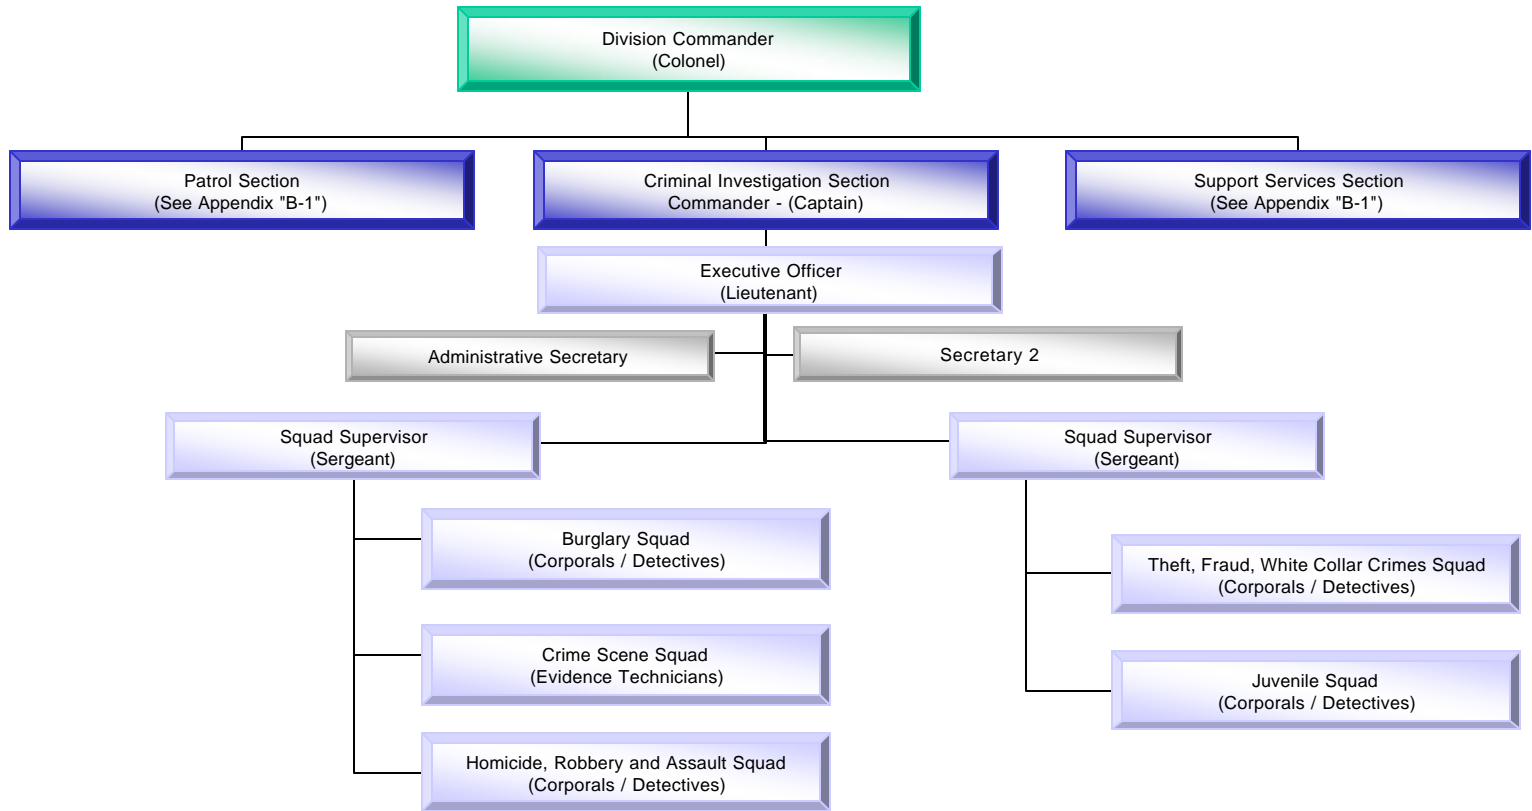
Division Commander
(Colonel)

Patrol Section
(See Appendix "B-1")

Criminal Investigation Section
Commander - (Captain)

Support Services Section
(See Appendix "B-1")

Executive Officer
(Lieutenant)

Administrative Secretary

Secretary 2

Squad Supervisor
(Sergeant)

Squad Supervisor
(Sergeant)

Burglary Squad
(Corporals / Detectives)

Crime Scene Squad
(Evidence Technicians)

Homicide, Robbery and Assault Squad
(Corporals / Detectives)

Theft, Fraud, White Collar Crimes Squad
(Corporals / Detectives)

Juvenile Squad
(Corporals / Detectives)